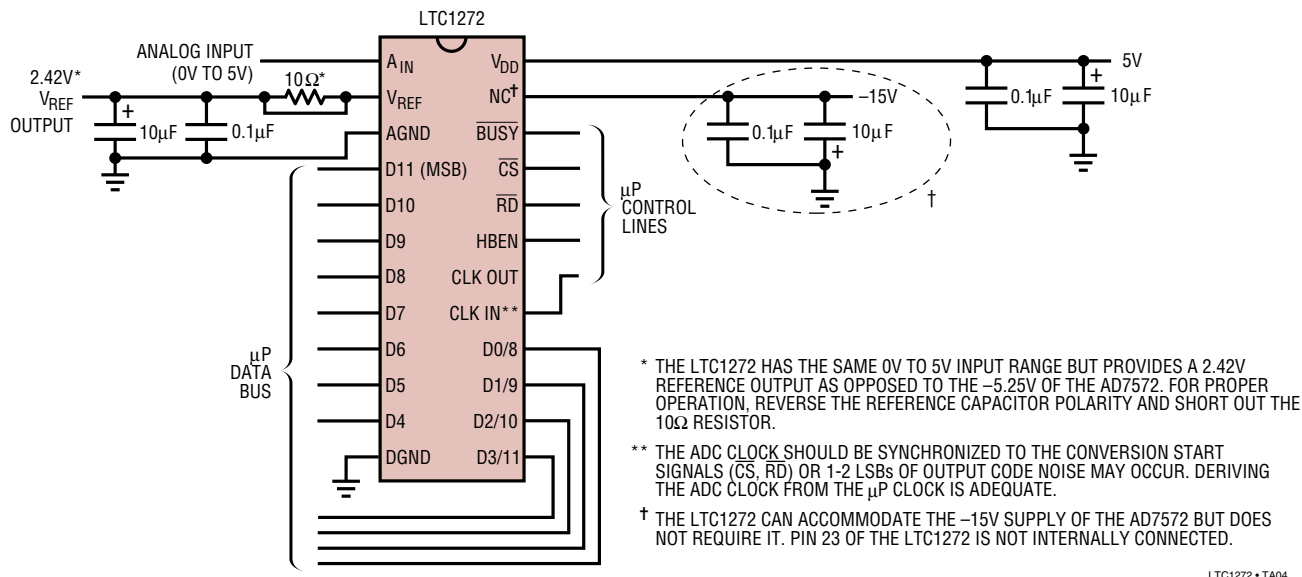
LTC1272

ANALOG INPUT (0V TO 5V)

2.42V* $V_{REF}$ OUTPUT

10Ω*

10µF

0.1µF

$A_{IN}$

$V_{REF}$

AGND

D11 (MSB)

D10

D9

D8

D7

D6

D5

D4

DGND

$V_{DD}$

NC†

$\overline{BUSY}$

$\overline{CS}$

$\overline{RD}$

HBEN

CLK OUT

CLK IN**

D0/8

D1/9

D2/10

D3/11

µP DATA BUS

µP CONTROL LINES

–15V

0.1µF

10µF

†

5V

0.1µF

10µF

* THE LTC1272 HAS THE SAME 0V TO 5V INPUT RANGE BUT PROVIDES A 2.42V REFERENCE OUTPUT AS OPPOSED TO THE –5.25V OF THE AD7572. FOR PROPER OPERATION, REVERSE THE REFERENCE CAPACITOR POLARITY AND SHORT OUT THE 10Ω RESISTOR.

** THE ADC CLOCK SHOULD BE SYNCHRONIZED TO THE CONVERSION START SIGNALS ($\overline{CS}$, $\overline{RD}$) OR 1-2 LSBs OF OUTPUT CODE NOISE MAY OCCUR. DERIVING THE ADC CLOCK FROM THE µP CLOCK IS ADEQUATE.

† THE LTC1272 CAN ACCOMMODATE THE –15V SUPPLY OF THE AD7572 BUT DOES NOT REQUIRE IT. PIN 23 OF THE LTC1272 IS NOT INTERNALLY CONNECTED.

LTC1272 • TA04